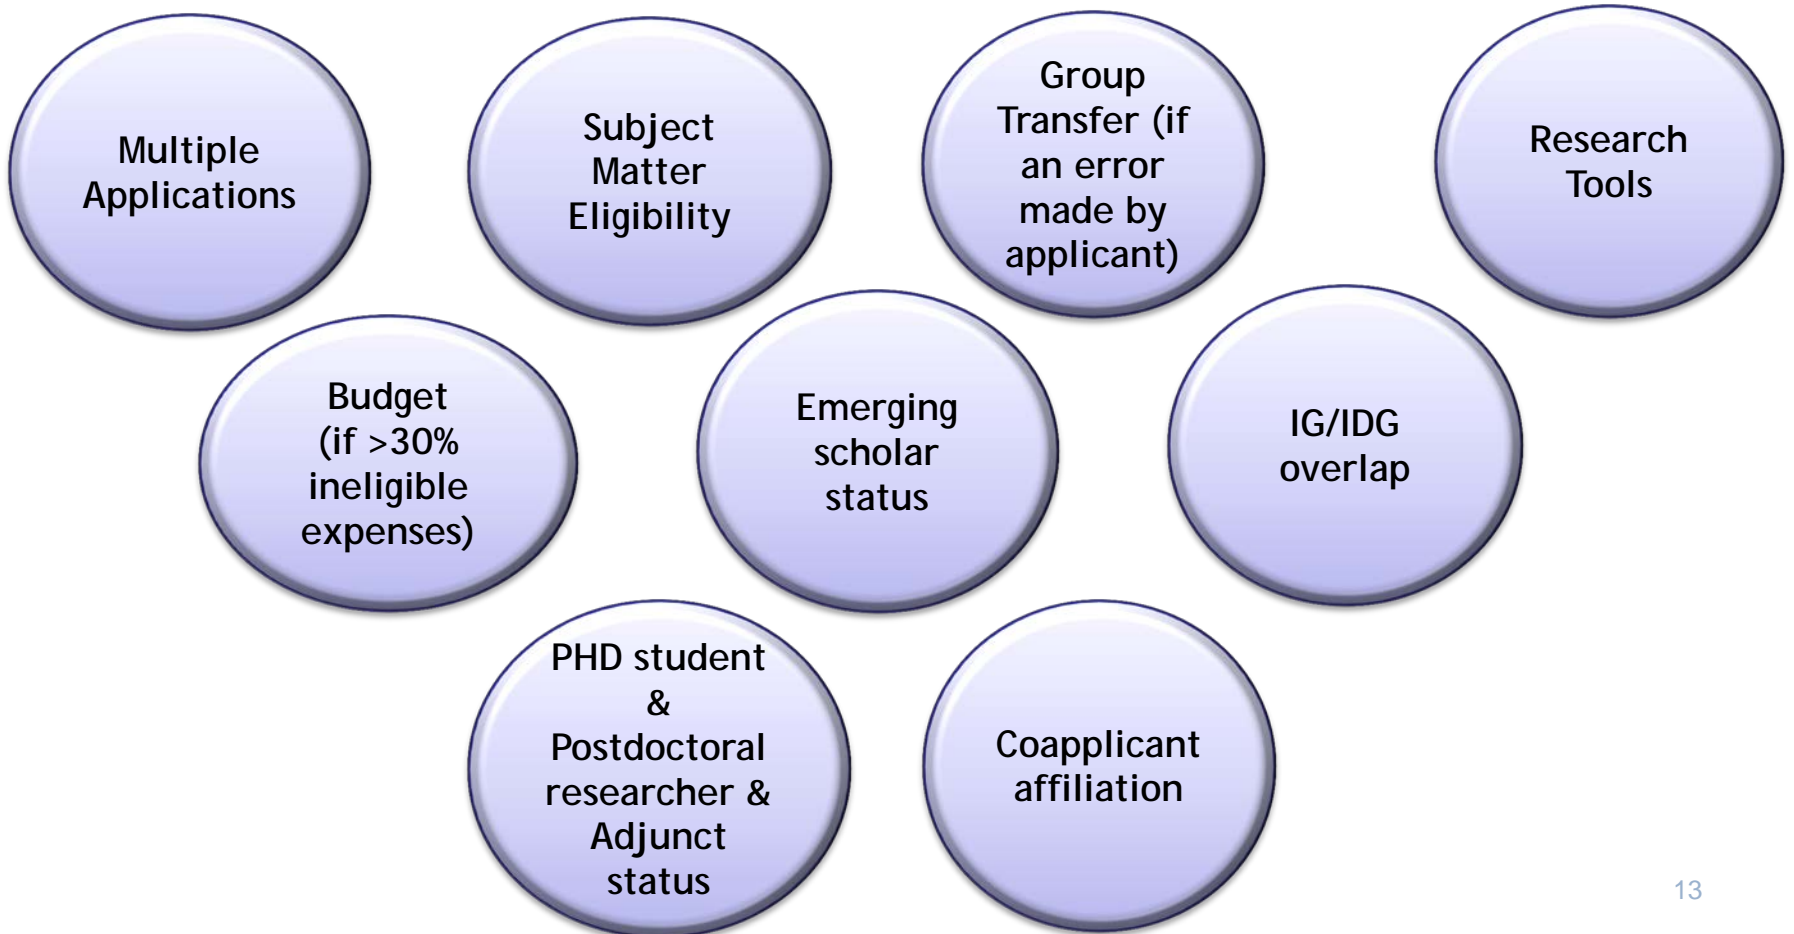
Multiple Applications

Subject Matter Eligibility

Group Transfer (if an error made by applicant)

Research Tools

Budget (if >30% ineligible expenses)

Emerging scholar status

IG/IDG overlap

PHD student & Postdoctoral researcher & Adjunct status

Coapplicant affiliation

13